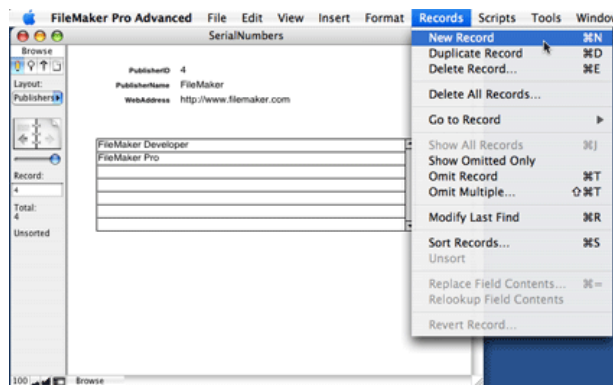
FileMaker Pro Advanced File Edit View Insert Format Records Scripts Tools Window

SerialNumbers

Browse

Layout:
Publishers

Record:
4

Total:
4

Unsorted

PublisherID 4
PublisherName FileMaker
WebAddress http://www.filemaker.com

FileMaker Developer
FileMaker Pro

100 Browse

New Record ⌘N
Duplicate Record ⌘D
Delete Record... ⌘E
Delete All Records...
Go to Record ▶
Show All Records ⌘J
Show Omitted Only
Omit Record ⌘T
Omit Multiple... ⇧⌘T
Modify Last Find ⌘R
Sort Records... ⌘S
Unsort
Replace Field Contents... ⌘=
Relookup Field Contents
Revert Record...